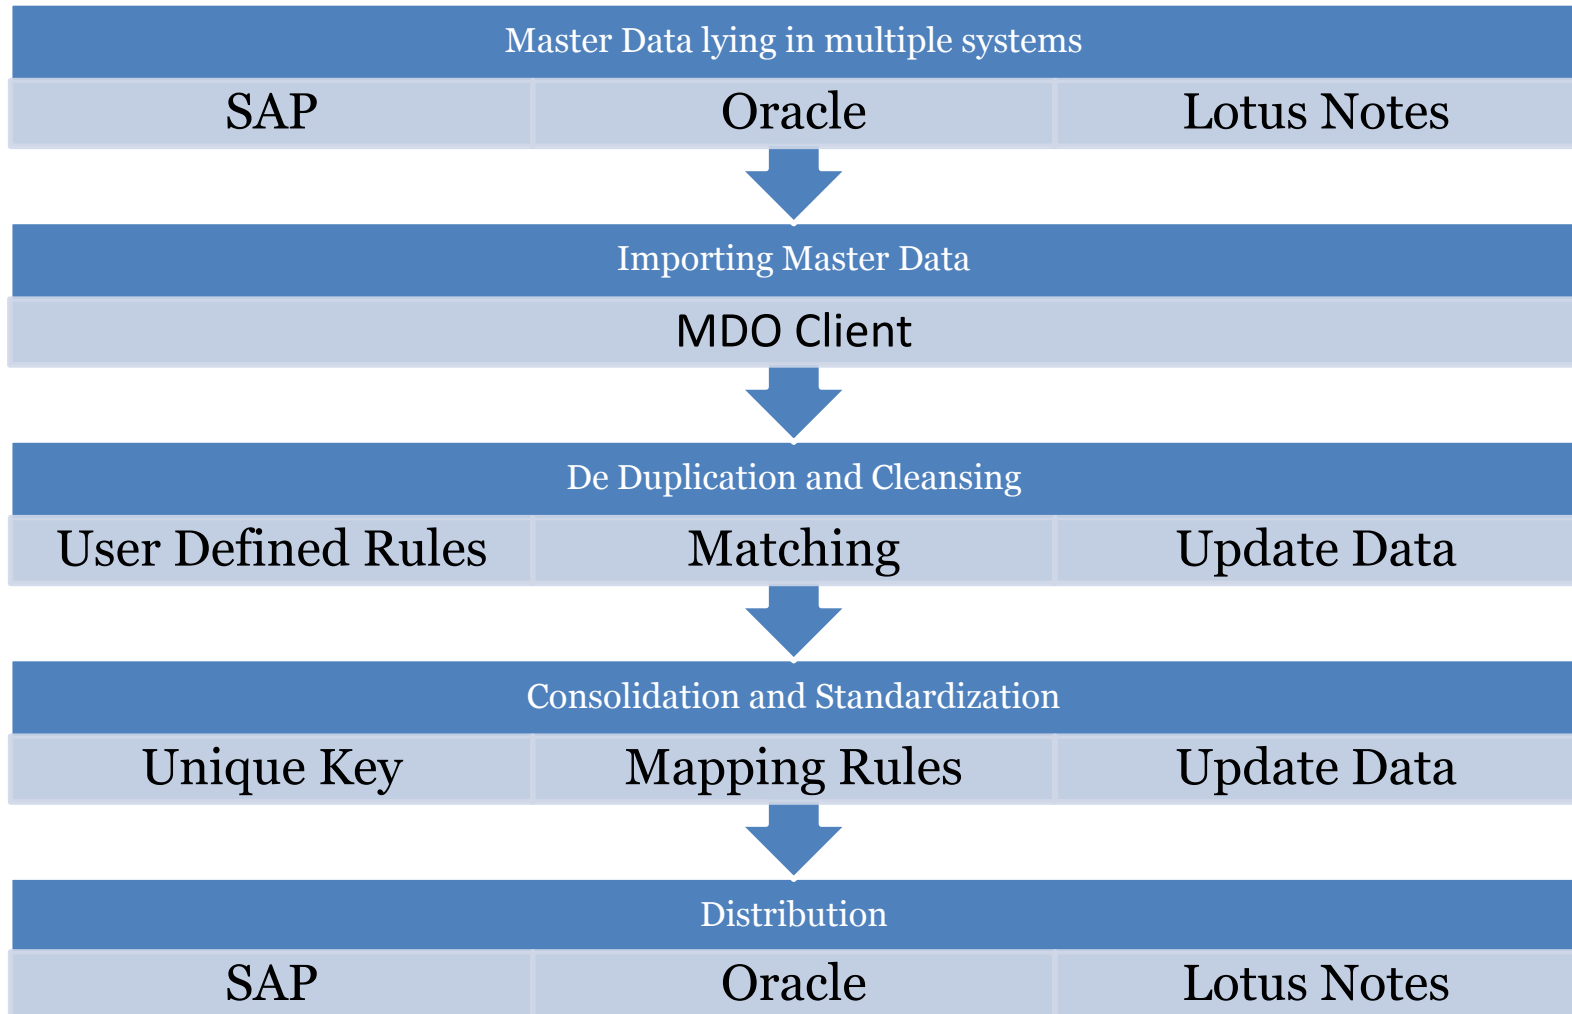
Master Data lying in multiple systems

SAP

Oracle

Lotus Notes

Importing Master Data

MDO Client

De Duplication and Cleansing

User Defined Rules

Matching

Update Data

Consolidation and Standardization

Unique Key

Mapping Rules

Update Data

Distribution

SAP

Oracle

Lotus Notes